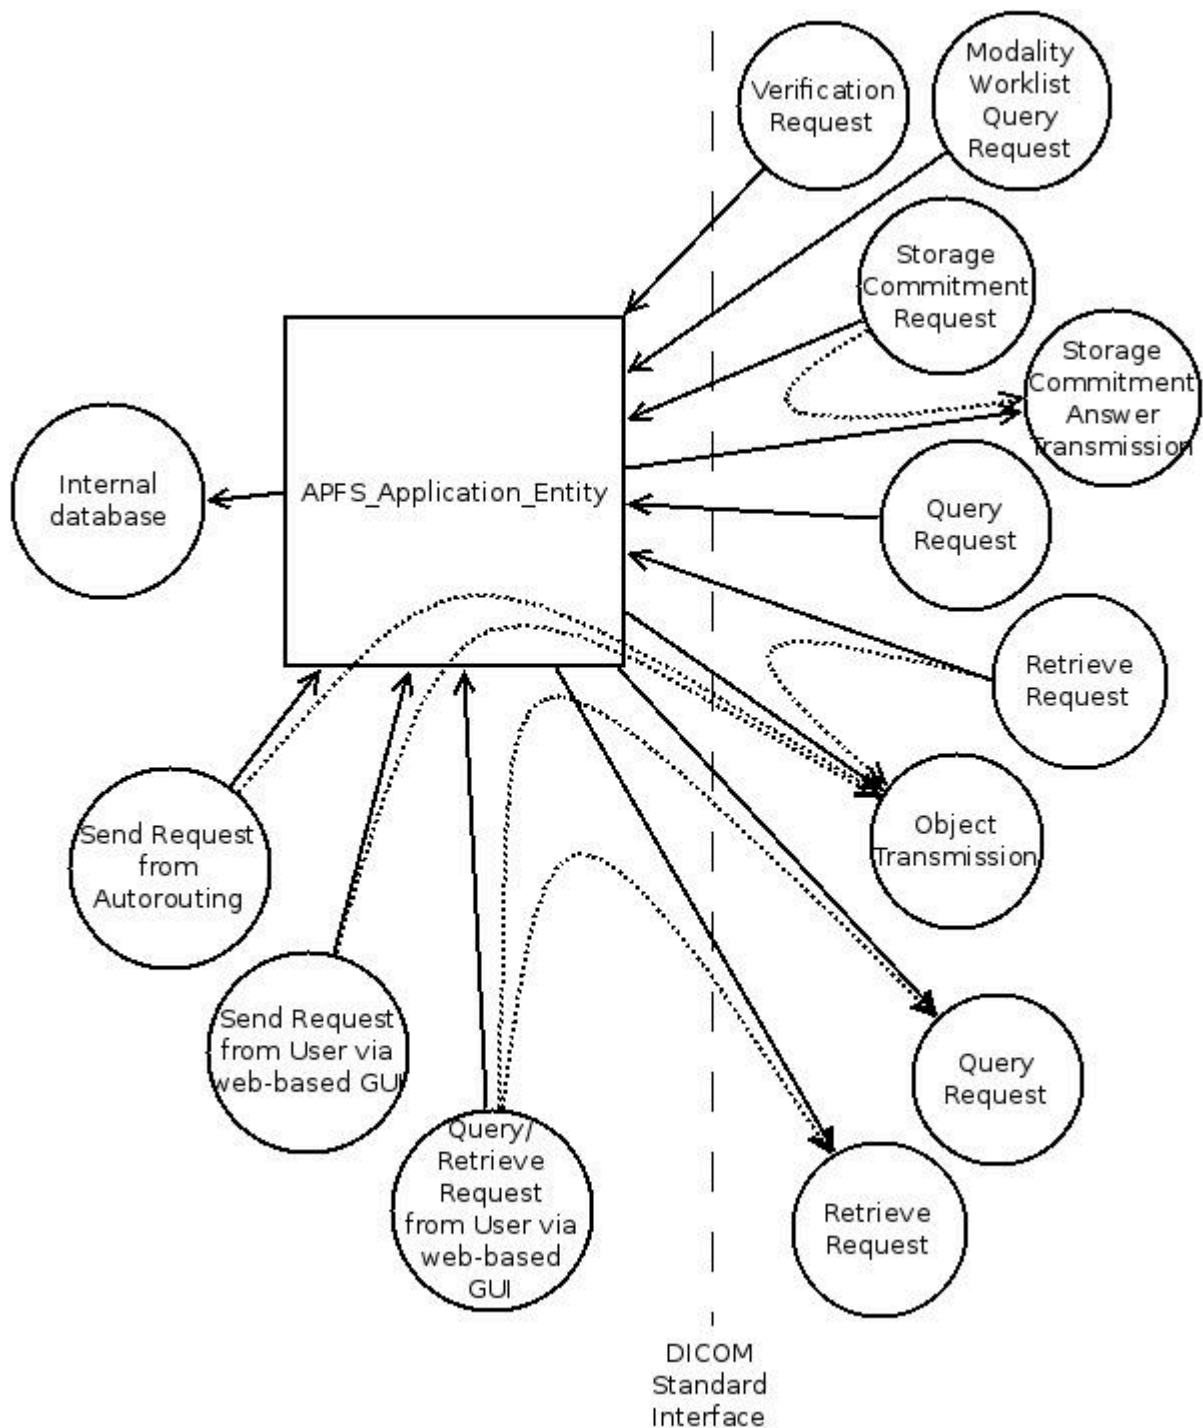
Verification Request

Modality Worklist Query Request

Storage Commitment Request

Storage Commitment Answer Transmission

Internal database

APFS_Application_Entity

Query Request

Retrieve Request

Object Transmission

Send Request from Autorouting

Send Request from User via web-based GUI

Query/ Retrieve Request from User via web-based GUI

Query Request

Retrieve Request

DICOM Standard Interface